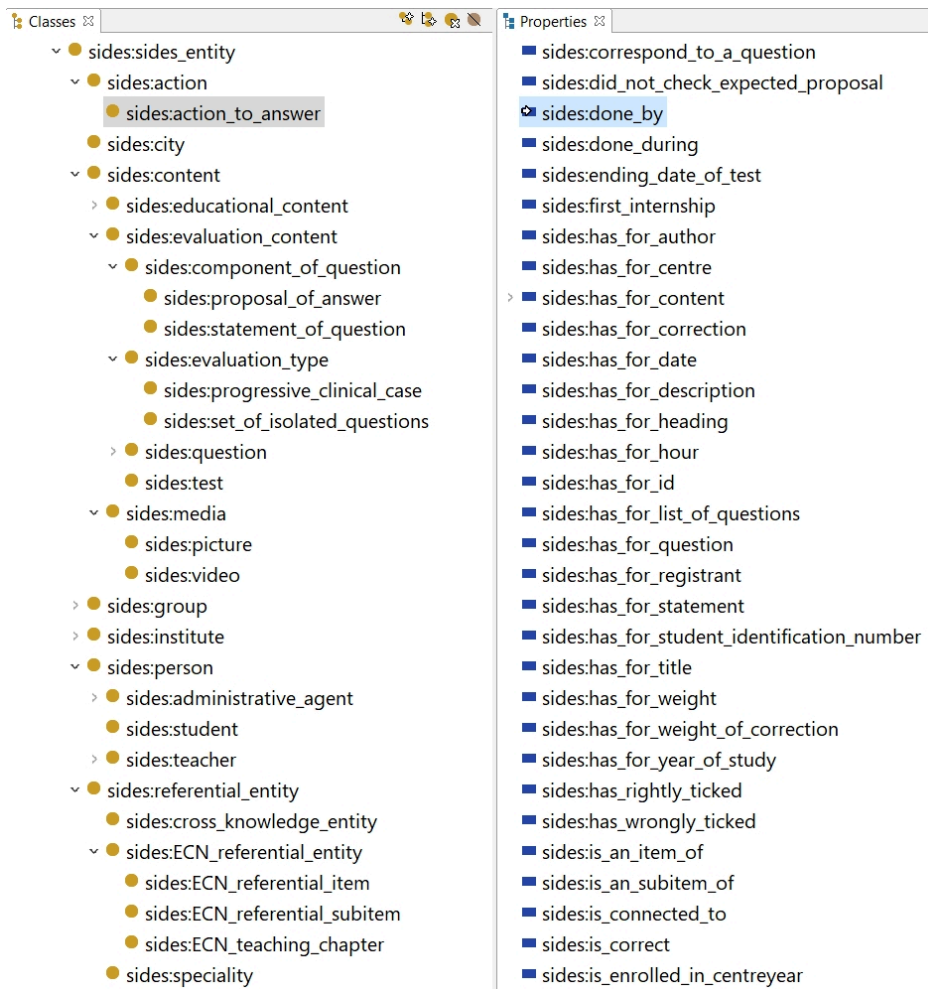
Classes ☒

sides:sides_entity
sides:action
sides:action_to_answer
sides:city
sides:content
sides:educational_content
sides:evaluation_content
sides:component_of_question
sides:proposal_of_answer
sides:statement_of_question
sides:evaluation_type
sides:progressive_clinical_case
sides:set_of_isolated_questions
sides:question
sides:test
sides:media
sides:picture
sides:video
sides:group
sides:institute
sides:person
sides:administrative_agent
sides:student
sides:teacher
sides:referential_entity
sides:cross_knowledge_entity
sides:ECN_referential_entity
sides:ECN_referential_item
sides:ECN_referential_subitem
sides:ECN_teaching_chapter
sides:speciality

Properties ☒

sides:correspond_to_a_question
sides:did_not_check_expected_proposal
sides:done_by
sides:done_during
sides:ending_date_of_test
sides:first_internship
sides:has_for_author
sides:has_for_centre
sides:has_for_content
sides:has_for_correction
sides:has_for_date
sides:has_for_description
sides:has_for_heading
sides:has_for_hour
sides:has_for_id
sides:has_for_list_of_questions
sides:has_for_question
sides:has_for_registrant
sides:has_for_statement
sides:has_for_student_identification_number
sides:has_for_title
sides:has_for_weight
sides:has_for_weight_of_correction
sides:has_for_year_of_study
sides:has_rightly_ticked
sides:has_wrongly_ticked
sides:is_an_item_of
sides:is_an_subitem_of
sides:is_connected_to
sides:is_correct
sides:is_enrolled_in_centreyear